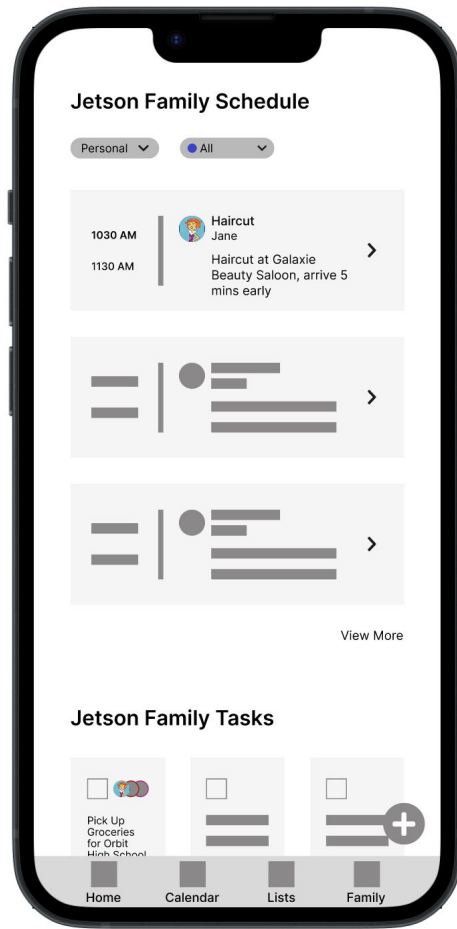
Jetson Family Schedule

Personal

All

1030 AM

1130 AM

Haircut
Jane

Haircut at Galaxie Beauty Saloon, arrive 5 mins early

View More

Jetson Family Tasks

Pick Up Groceries for Orbit High School

Home

Calendar

Lists

Family